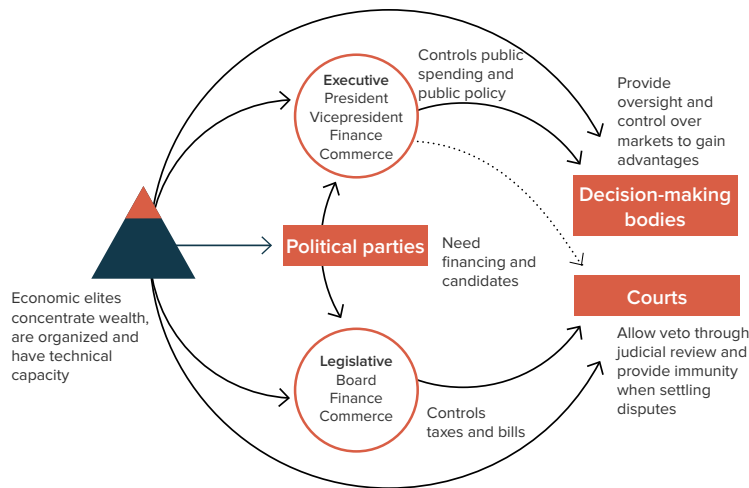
Controls public spending and public policy

Executive
President
Vicepresident
Finance
Commerce

Provide oversight and control over markets to gain advantages

Decision-making bodies

Political parties

Need financing and candidates

Courts

Economic elites concentrate wealth, are organized and have technical capacity

Legislative
Board
Finance
Commerce

Allow veto through judicial review and provide immunity when settling disputes

Controls taxes and bills